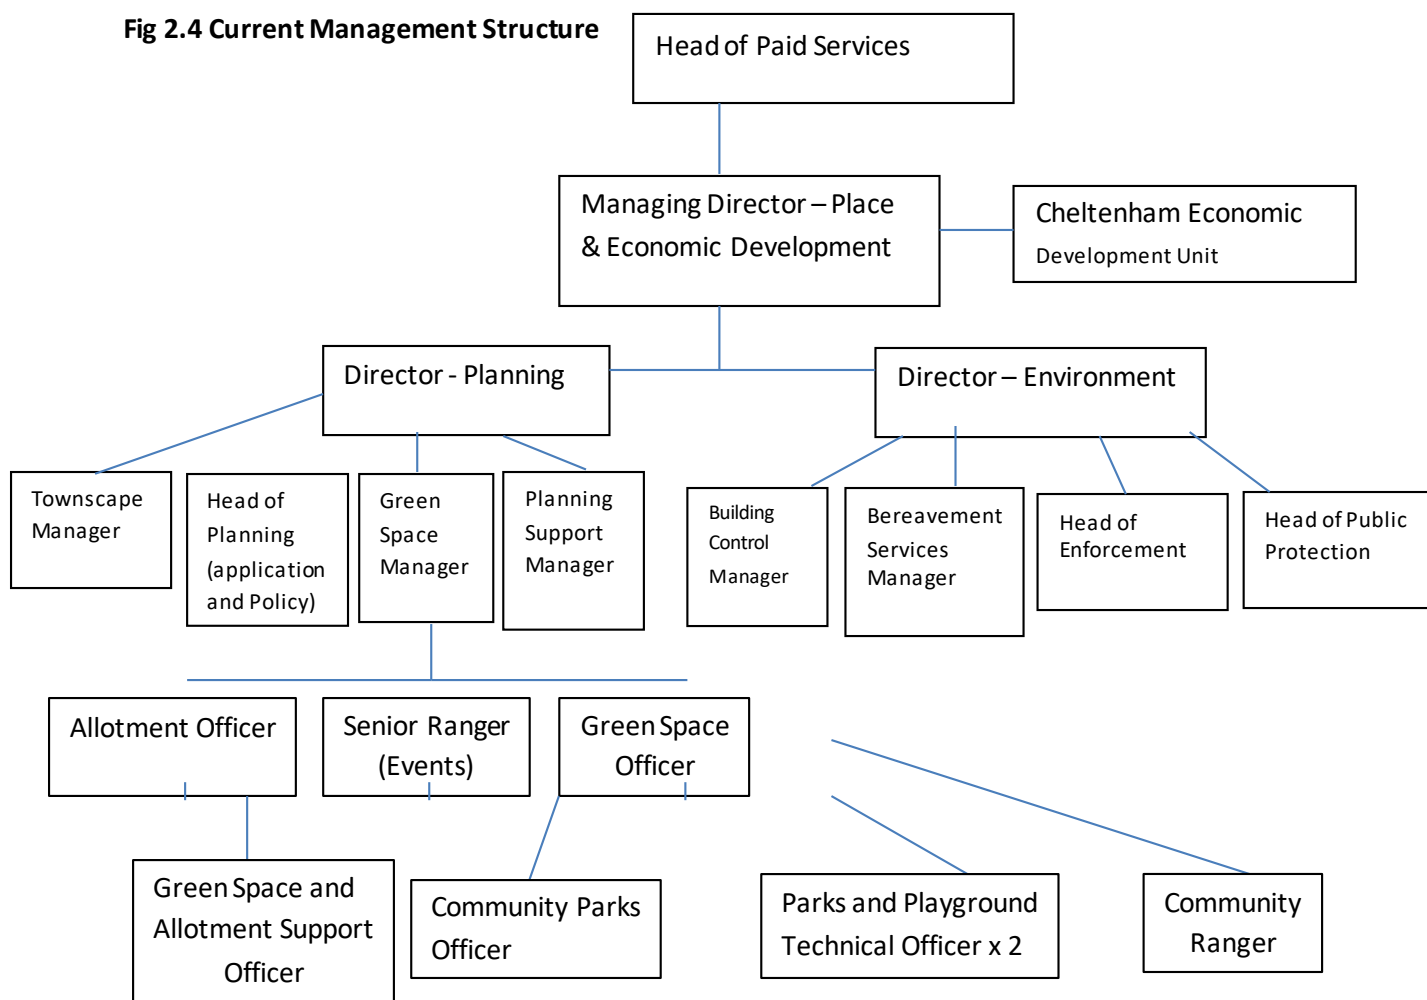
Fig 2.4 Current Management Structure

Head of Paid Services

Managing Director – Place & Economic Development

Cheltenham Economic Development Unit

Director - Planning

Director – Environment

Townscape Manager

Head of Planning (application and Policy)

Green Space Manager

Planning Support Manager

Building Control Manager

Bereavement Services Manager

Head of Enforcement

Head of Public Protection

Allotment Officer

Senior Ranger (Events)

Green Space Officer

Green Space and Allotment Support Officer

Community Parks Officer

Parks and Playground Technical Officer x 2

Community Ranger